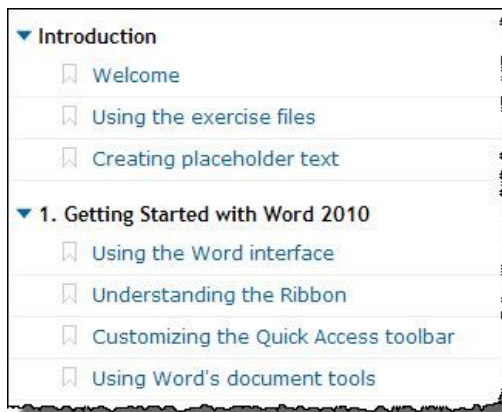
Introduction

Welcome

Using the exercise files

Creating placeholder text

1. Getting Started with Word 2010

Using the Word interface

Understanding the Ribbon

Customizing the Quick Access toolbar

Using Word's document tools